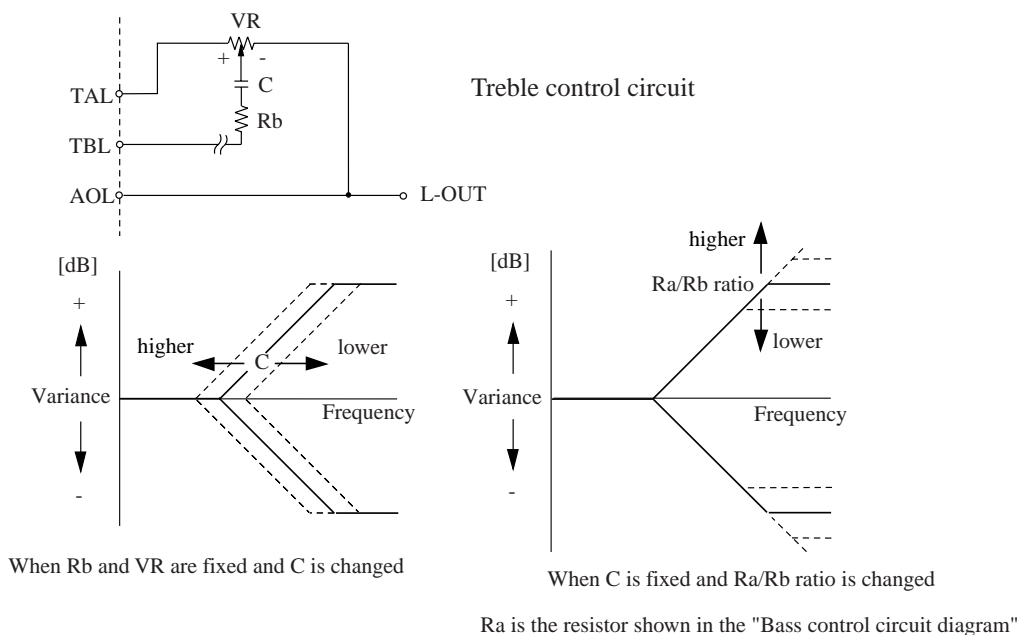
VR
+
-
C
TAL
Rb
TBL
AOL
L-OUT

Treble control circuit

[dB]
+
higher
C
lower
Variance
Frequency
-

When Rb and VR are fixed and C is changed

higher
[dB]
+
Ra/Rb ratio
lower
Variance
Frequency
-

When C is fixed and Ra/Rb ratio is changed

Ra is the resistor shown in the "Bass control circuit diagram"